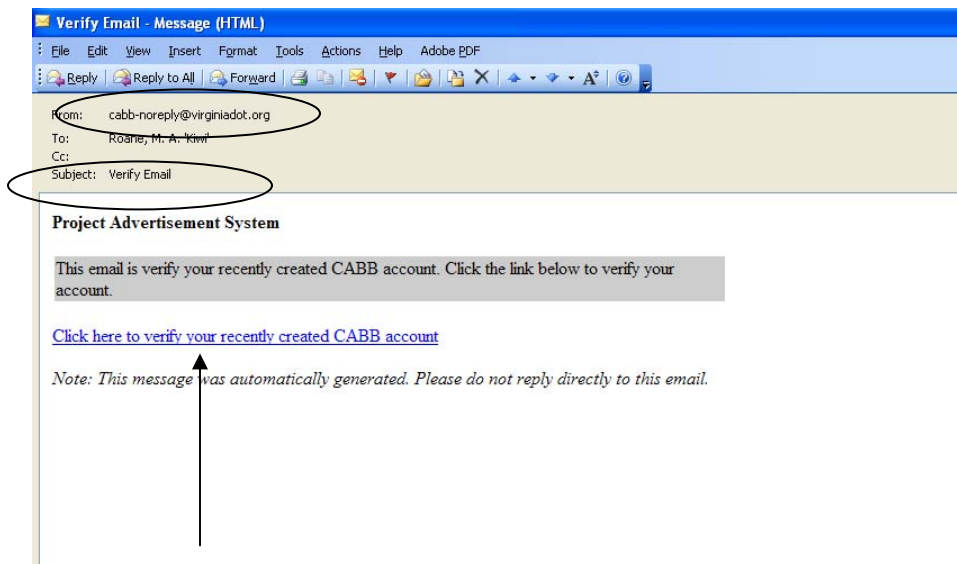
Verify Email - Message (HTML)

File Edit View Insert Format Tools Actions Help Adobe PDF

Reply | Reply to All | Forward

From: cabb-noreply@virginiadot.org
To: Roane, M. A. 'Kiwi'
Cc:
Subject: Verify Email

Project Advertisement System

This email is verify your recently created CABB account. Click the link below to verify your account.

Click here to verify your recently created CABB account

Note: This message was automatically generated. Please do not reply directly to this email.